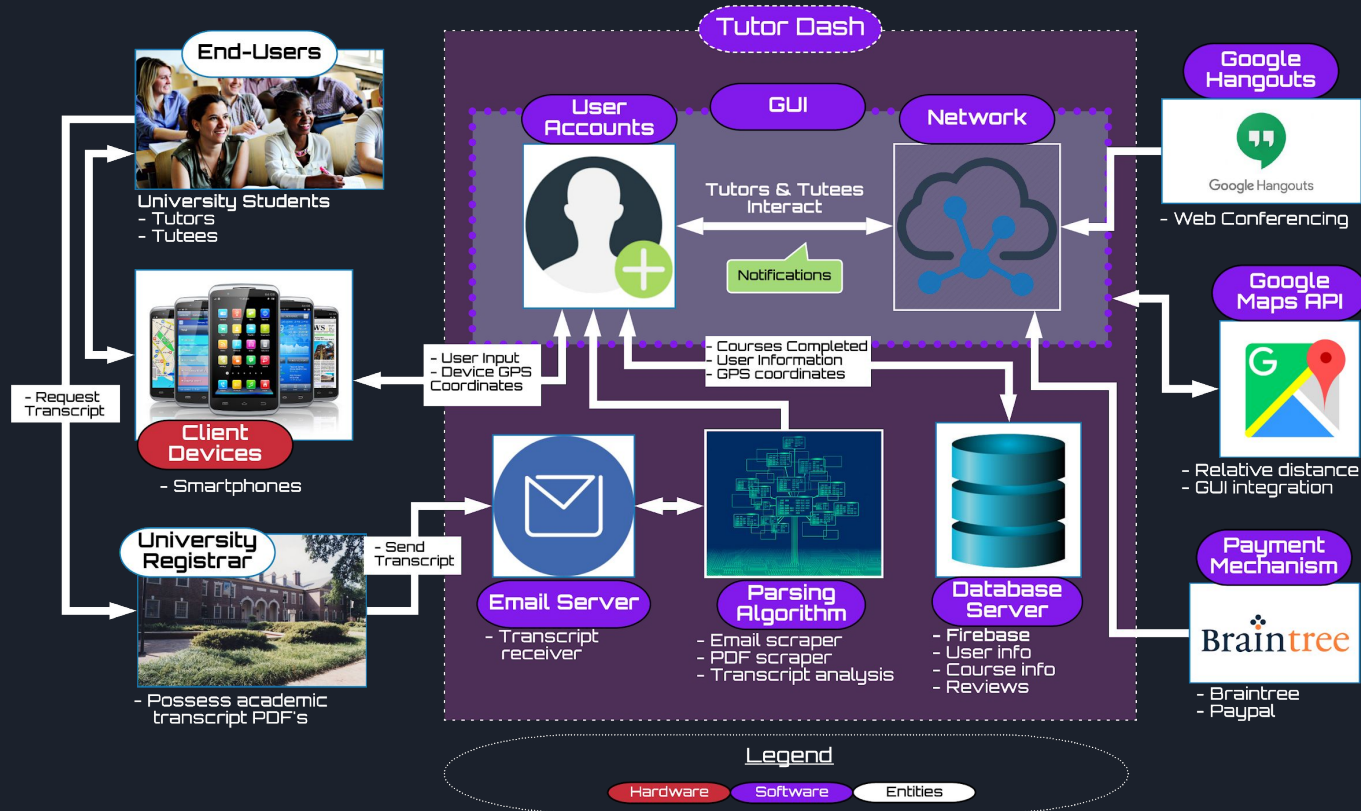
Tutor Dash

End-Users

University Students
- Tutors
- Tutees

GUI

User Accounts

Network

Tutors & Tutees Interact

Notifications

Google Hangouts

Google Hangouts

- Web Conferencing

Google Maps API

- Relative distance
- GUI integration

- Request Transcript

- User Input
- Device GPS Coordinates

- Courses Completed
- User Information
- GPS coordinates

Client Devices

- Smartphones

University Registrar

- Possess academic transcript PDF's

- Send Transcript

Email Server

- Transcript receiver

Parsing Algorithm

- Email scraper
- PDF scraper
- Transcript analysis

Database Server

- Firebase
- User info
- Course info
- Reviews

Payment Mechanism

Braintree

- Braintree
- Paypal

Legend

Hardware
Software
Entities